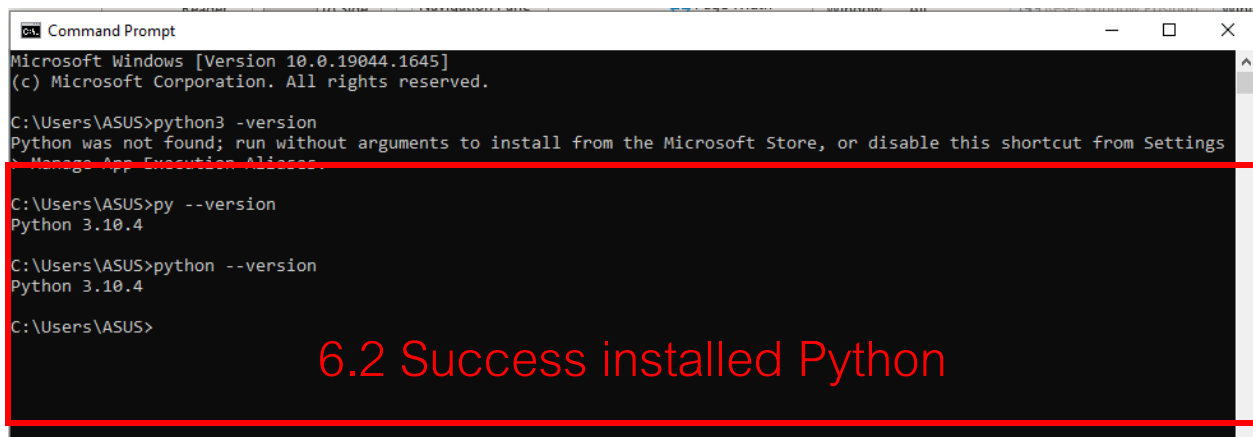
Command Prompt

Microsoft Windows [Version 10.0.19044.1645]
(c) Microsoft Corporation. All rights reserved.

C:\Users\ASUS>python3 -version
Python was not found; run without arguments to install from the Microsoft Store, or disable this shortcut from Settings
> Manage App Execution Aliases.

C:\Users\ASUS>py --version
Python 3.10.4

C:\Users\ASUS>python --version
Python 3.10.4

C:\Users\ASUS>

6.2 Success installed Python